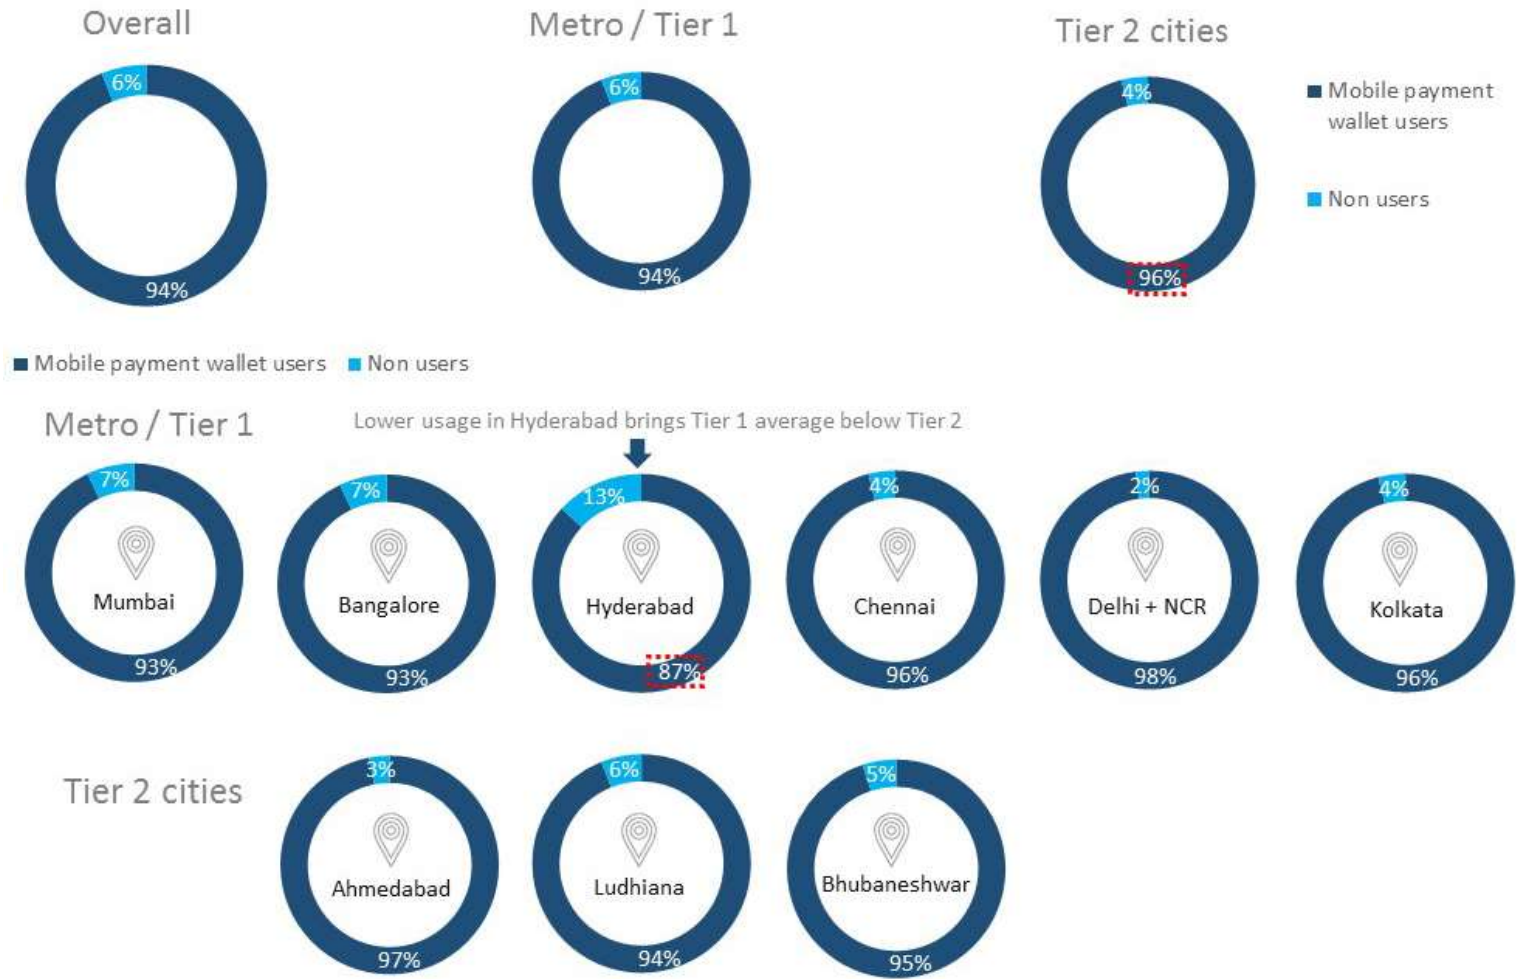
Overall

6%

94%

Metro / Tier 1

6%

94%

Tier 2 cities

4%

96%

Mobile payment wallet users

Non users

Mobile payment wallet users Non users

Metro / Tier 1

Lower usage in Hyderabad brings Tier 1 average below Tier 2

7%
Mumbai
93%

7%
Bangalore
93%

13%
Hyderabad
87%

4%
Chennai
96%

2%
Delhi + NCR
98%

4%
Kolkata
96%

Tier 2 cities

3%
Ahmedabad
97%

6%
Ludhiana
94%

5%
Bhubaneshwar
95%